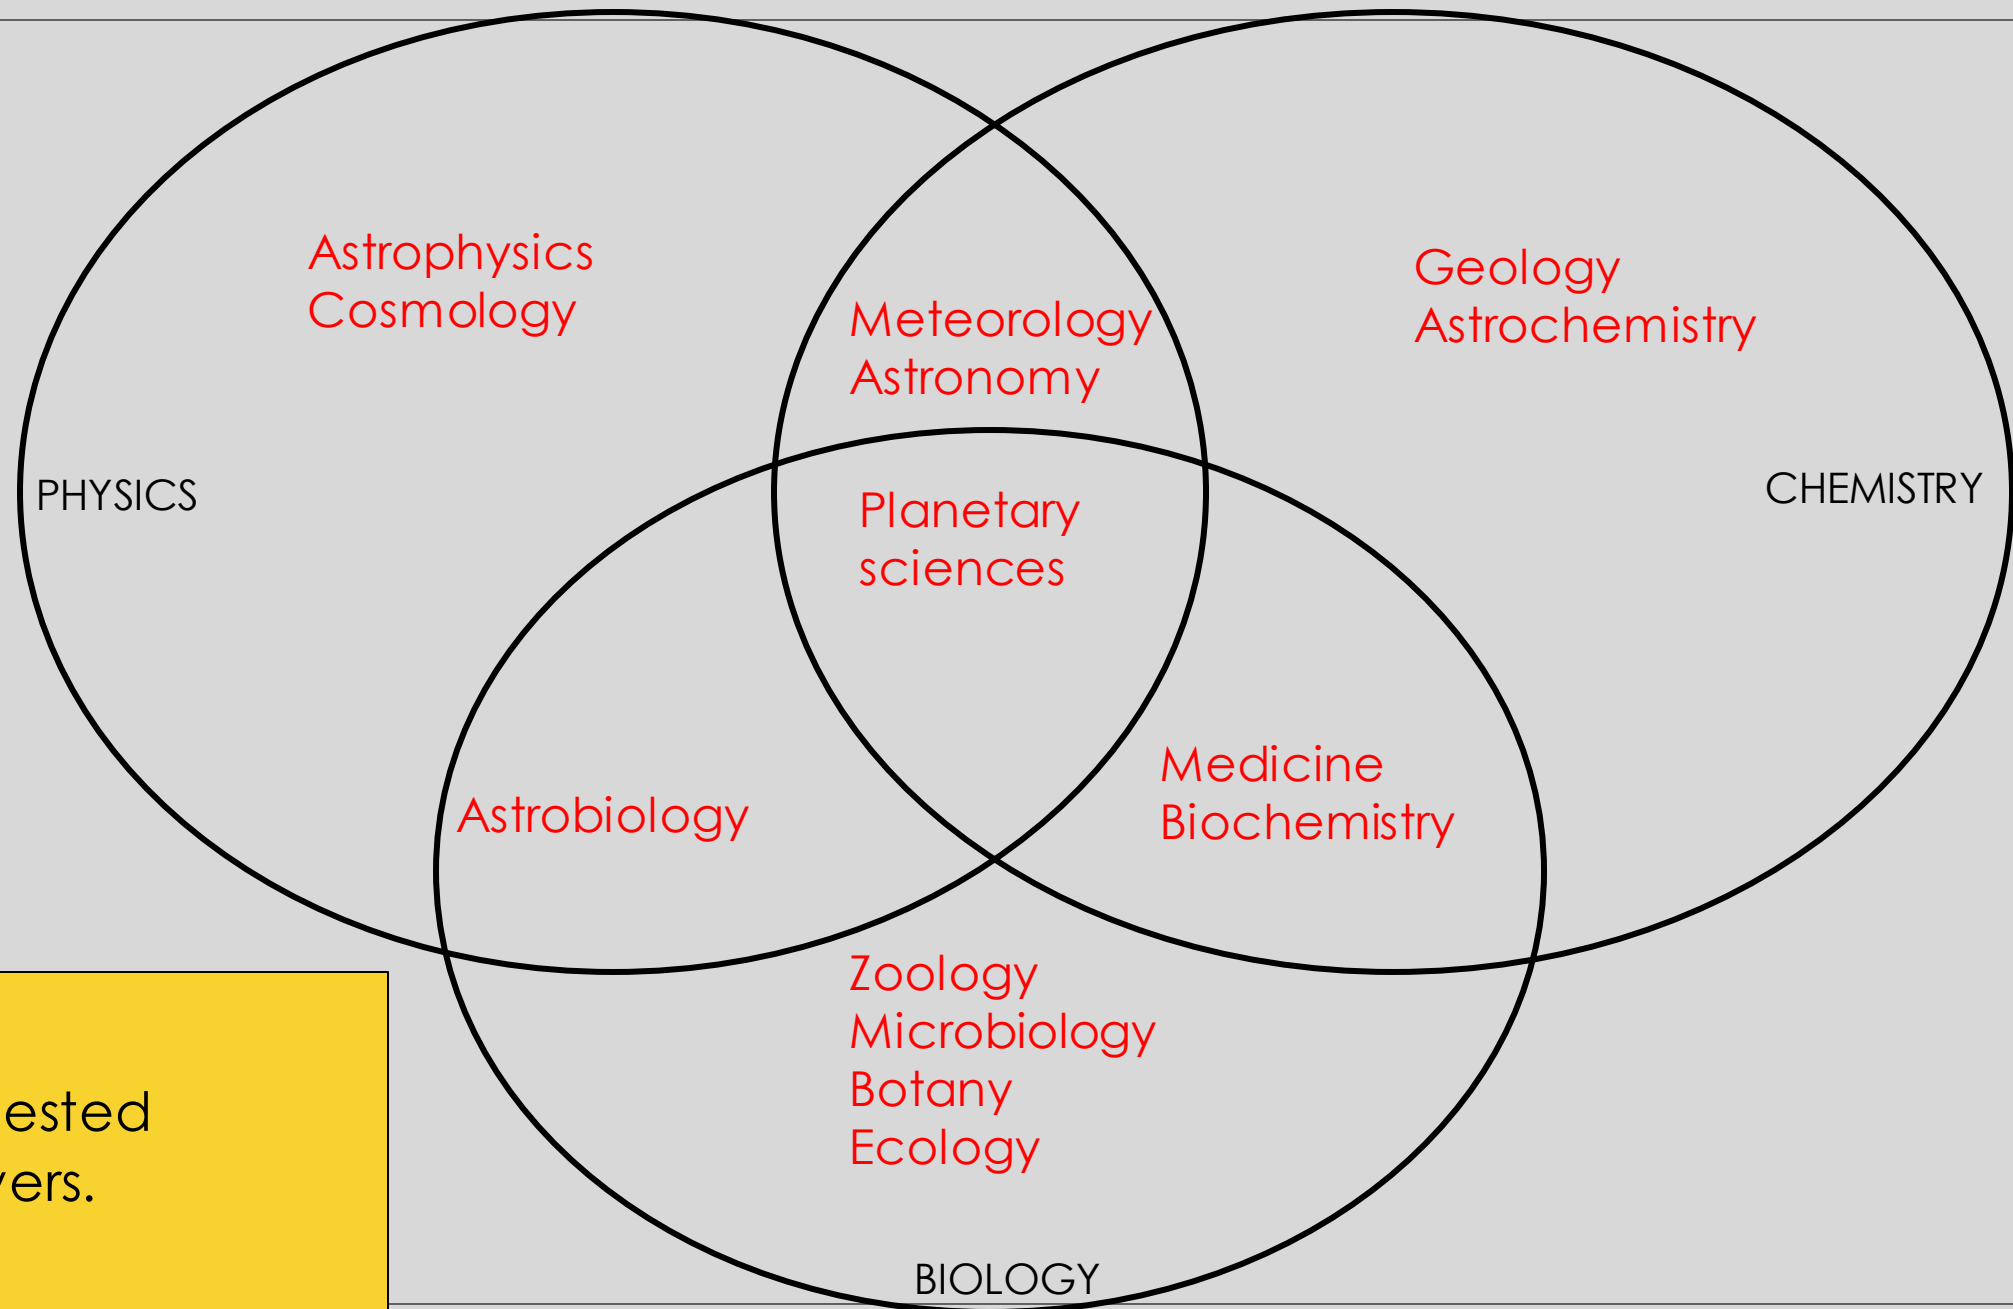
Astrophysics
Cosmology

Meteorology
Astronomy

Geology
Astrochemistry

PHYSICS

CHEMISTRY

Planetary sciences

Astrobiology

Medicine
Biochemistry

Zoology
Microbiology
Botany
Ecology

BIOLOGY

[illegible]ested
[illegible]ers.